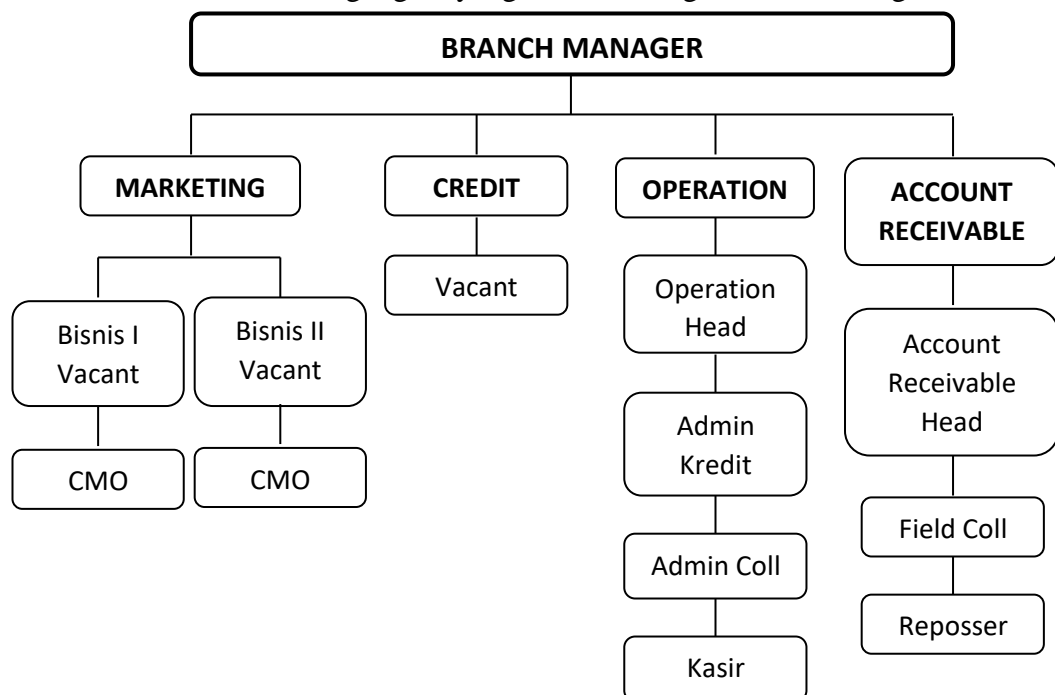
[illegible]

BRANCH MANAGER

MARKETING

Bisnis I Vacant

CMO

Bisnis II Vacant

CMO

CREDIT

Vacant

OPERATION

Operation Head

Admin Kredit

Admin Coll

Kasir

ACCOUNT RECEIVABLE

Account Receivable Head

Field Coll

Reposser